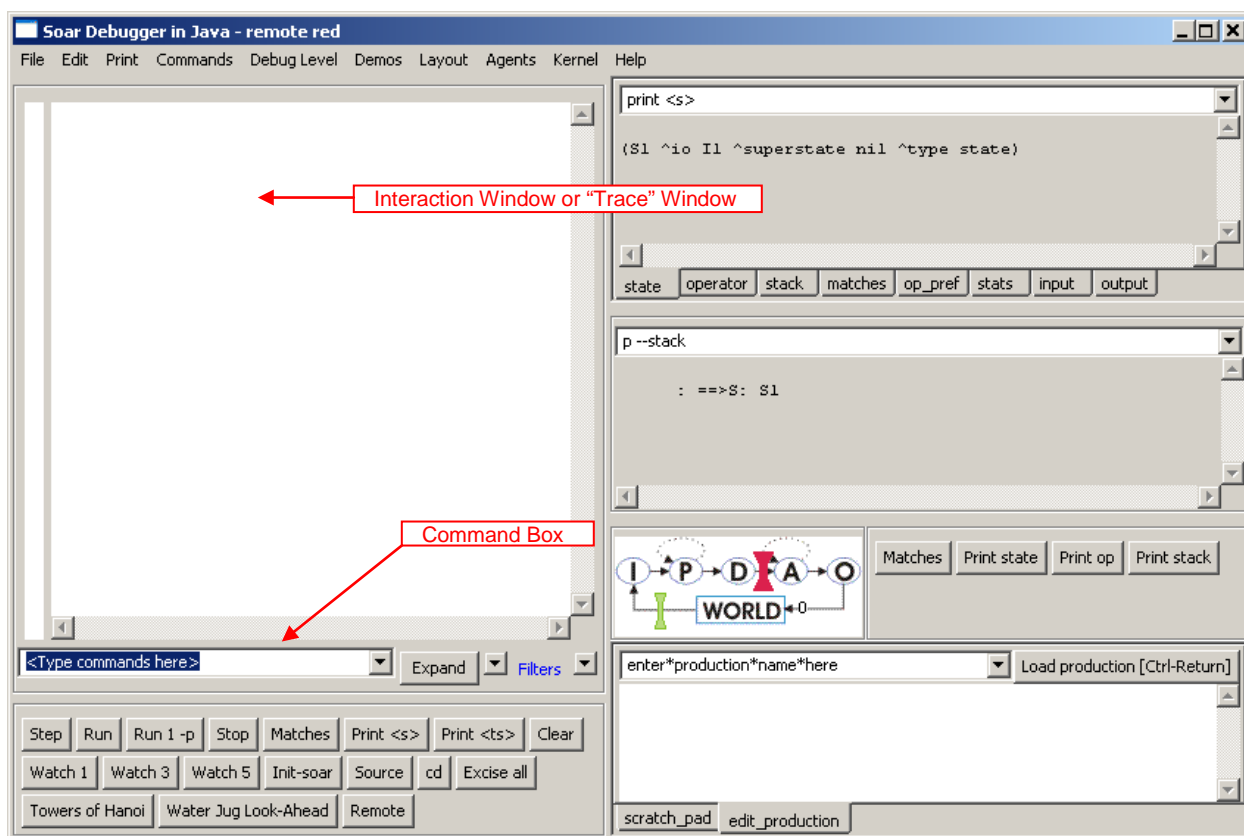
Soar Debugger in Java - remote red

File Edit Print Commands Debug Level Demos Layout Agents Kernel Help

Interaction Window or “Trace” Window

Command Box

<Type commands here>

Expand

Filters

Step Run Run 1 -p Stop Matches Print <s> Print <ts> Clear

Watch 1 Watch 3 Watch 5 Init-soar Source cd Excise all

Towers of Hanoi Water Jug Look-Ahead Remote

print <s>

(S1 ^io I1 ^superstate nil ^type state)

state operator stack matches op_pref stats input output

p --stack

: ==>S: S1

I P D A O

WORLD

0

Matches Print state Print op Print stack

enter*production*name*here

Load production [Ctrl-Return]

scratch_pad edit_production